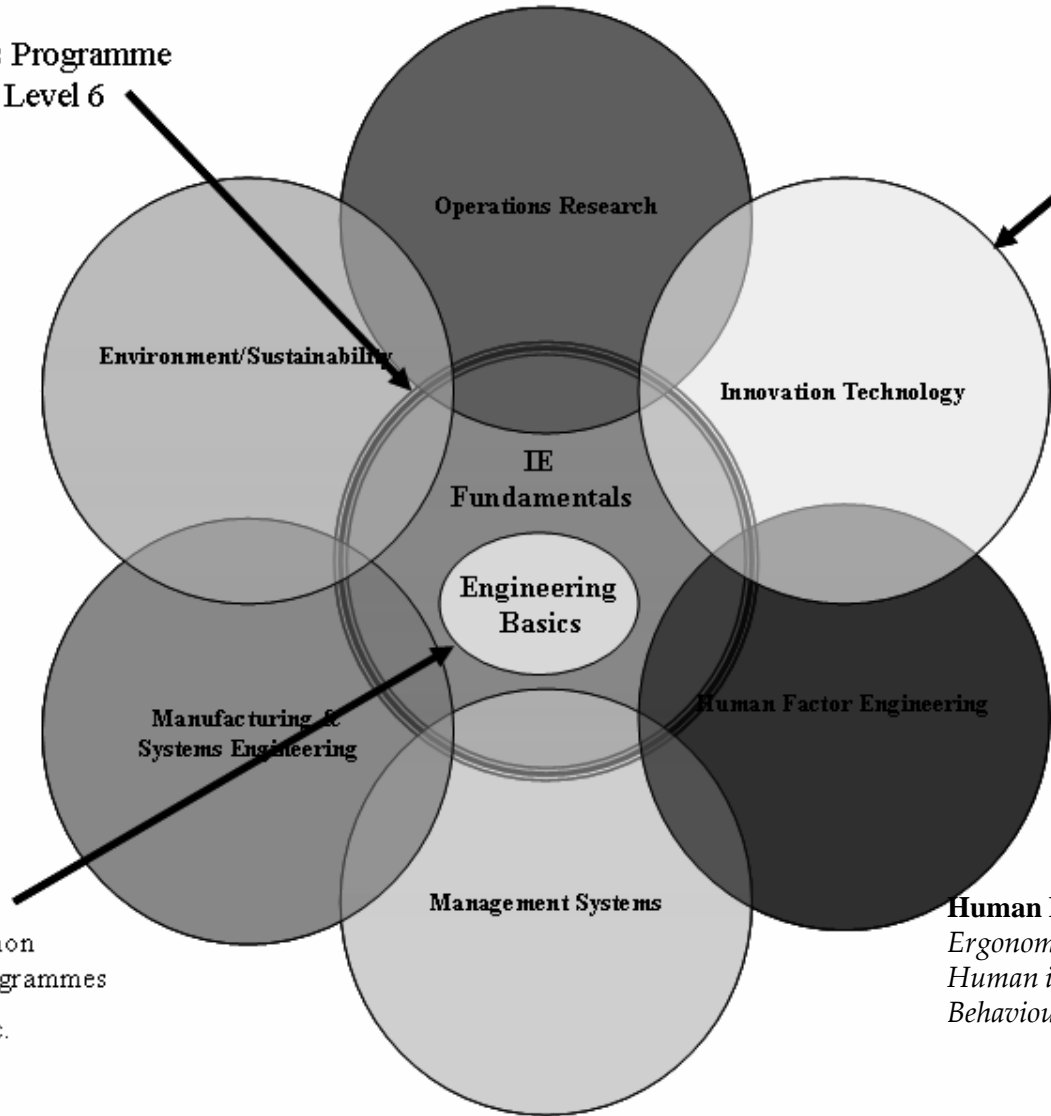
Programme Level 6

Operations Research

Environment/Sustainability

Innovation Technology

IE Fundamentals

Engineering Basics

Manufacturing & Systems Engineering

Human Factor Engineering

Management Systems

on grammes

Human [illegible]
Ergonom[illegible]
Human i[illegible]
Behaviou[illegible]